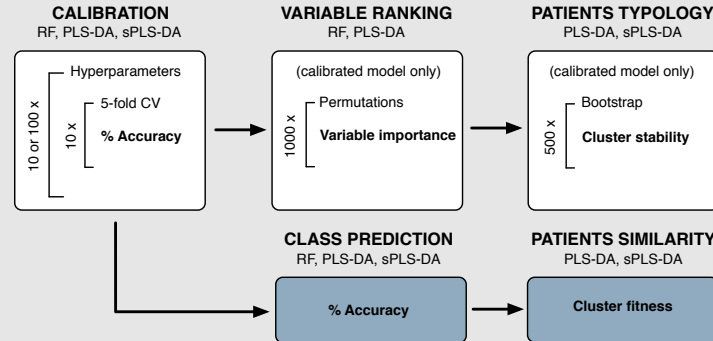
CALIBRATION
RF, PLS-DA, sPLS-DA

10 or 100 x
Hyperparameters
10 x
5-fold CV
% Accuracy

VARIABLE RANKING
RF, PLS-DA

(calibrated model only)
1000 x
Permutations
Variable importance

PATIENTS TYPOLOGY
PLS-DA, sPLS-DA

(calibrated model only)
500 x
Bootstrap
Cluster stability

CLASS PREDICTION
RF, PLS-DA, sPLS-DA

% Accuracy

PATIENTS SIMILARITY
PLS-DA, sPLS-DA

Cluster fitness